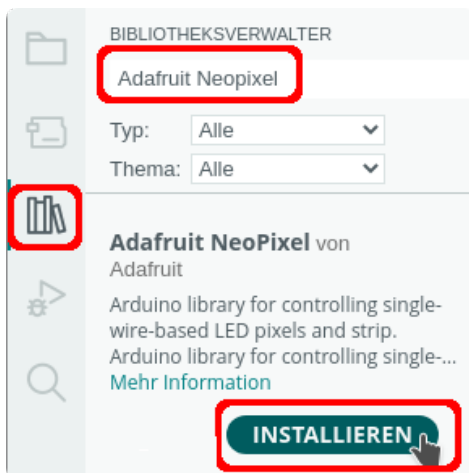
BIBLIOTHEKSVERWALTER

Adafruit Neopixel

Typ: Alle

Thema: Alle

Adafruit NeoPixel von Adafruit

Arduino library for controlling single-wire-based LED pixels and strip. Arduino library for controlling single-...

Mehr Information

INSTALLIEREN